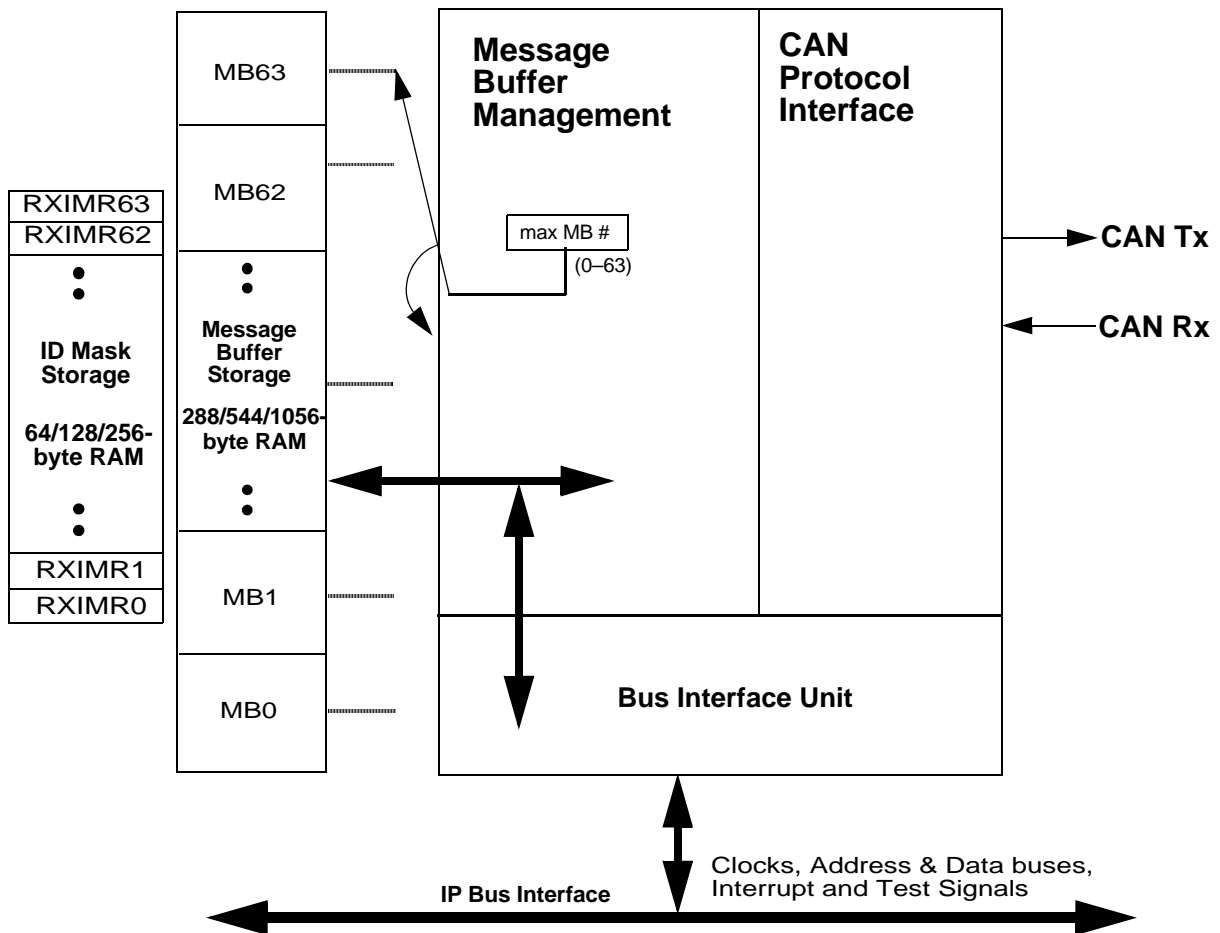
MB63

MB62

RXIMR63
RXIMR62

Message Buffer Storage

288/544/1056-byte RAM

ID Mask Storage

64/128/256-byte RAM

RXIMR1
RXIMR0

MB1

MB0

Message Buffer Management

max MB #
(0–63)

CAN Protocol Interface

CAN Tx

CAN Rx

Bus Interface Unit

Clocks, Address & Data buses, Interrupt and Test Signals

IP Bus Interface